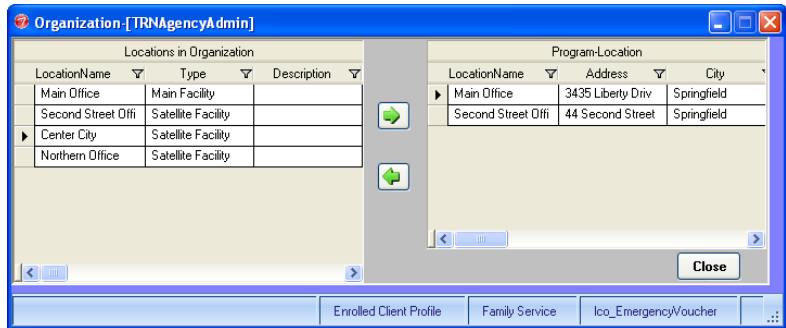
Organization-[TRNAgencyAdmin]

Locations in Organization

| LocationName | Type | Description |
|---|---|---|
| Main Office | Main Facility | |
| Second Street Offi | Satellite Facility | |
| Center City | Satellite Facility | |
| Northern Office | Satellite Facility | |

Program-Location

| LocationName | Address | City |
|---|---|---|
| Main Office | 3435 Liberty Driv | Springfield |
| Second Street Offi | 44 Second Street | Springfield |

Close

Enrolled Client Profile | Family Service | Ico_EmergencyVoucher